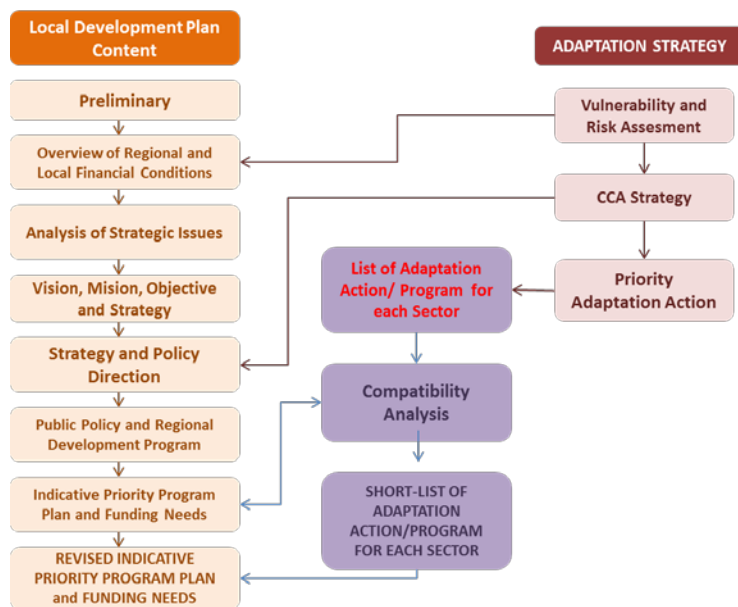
Local Development Plan Content

ADAPTATION STRATEGY

Preliminary

Vulnerability and Risk Assesment

Overview of Regional and Local Financial Conditions

CCA Strategy

Analysis of Strategic Issues

List of Adaptation Action/ Program for each Sector

Priority Adaptation Action

Vision, Mision, Objective and Strategy

Strategy and Policy Direction

Compatibility Analysis

Public Policy and Regional Development Program

Indicative Priority Program Plan and Funding Needs

SHORT-LIST OF ADAPTATION ACTION/PROGRAM FOR EACH SECTOR

REVISED INDICATIVE PRIORITY PROGRAM PLAN and FUNDING NEEDS